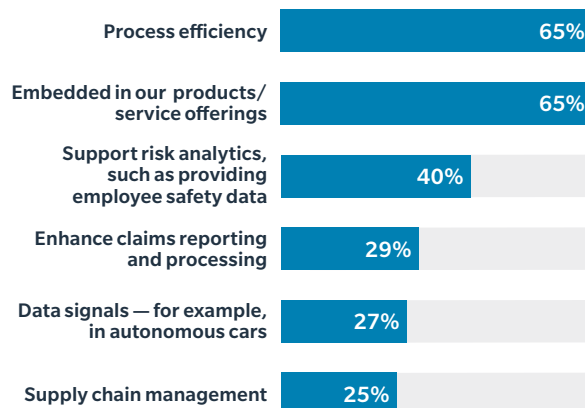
| | |
|---|---|
| Process efficiency | 65% |
| Embedded in our products/ service offerings | 65% |
| Support risk analytics, such as providing employee safety data | 40% |
| Enhance claims reporting and processing | 29% |
| Data signals — for example, in autonomous cars | 27% |
| Supply chain management | 25% |